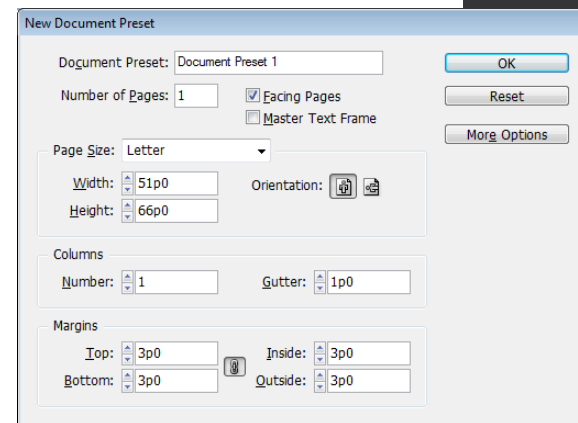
New Document Preset

Document Preset: Document Preset 1

Number of Pages: 1

Facing Pages

Master Text Frame

OK

Reset

More Options

Page Size: Letter

Width: 51p0

Height: 66p0

Orientation:

Columns

Number: 1

Gutter: 1p0

Margins

Top: 3p0

Bottom: 3p0

Inside: 3p0

Outside: 3p0